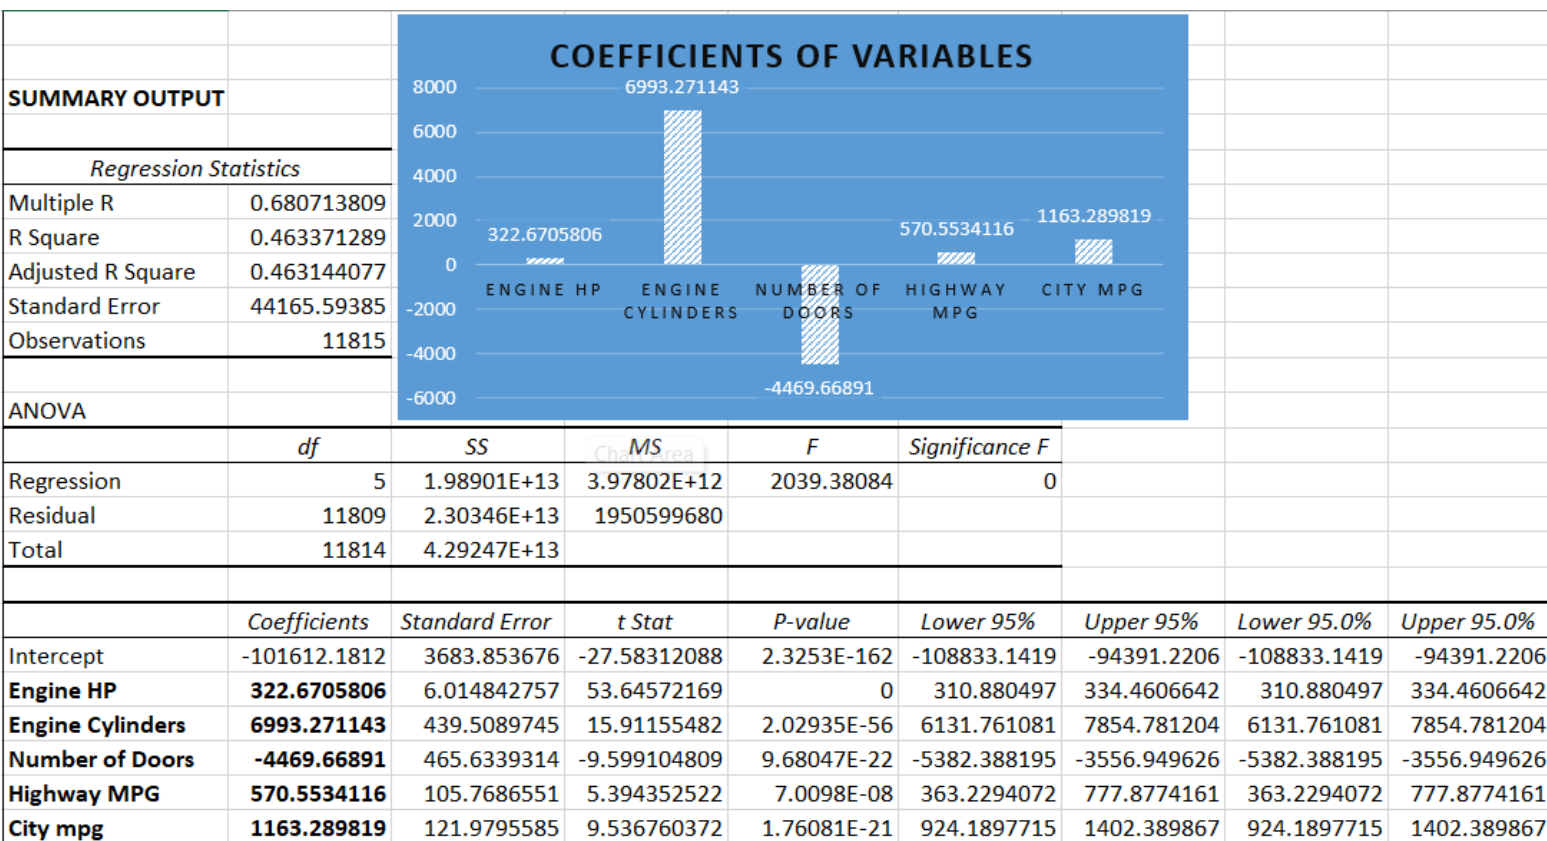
SUMMARY OUTPUT

| Regression Statistics | |
|---|---|
| Multiple R | 0.680713809 |
| R Square | 0.463371289 |
| Adjusted R Square | 0.463144077 |
| Standard Error | 44165.59385 |
| Observations | 11815 |

COEFFICIENTS OF VARIABLES

8000
6000
4000
2000
0
-2000
-4000
-6000

322.6705806
6993.271143
-4469.66891
570.5534116
1163.289819

ENGINE HP
ENGINE CYLINDERS
NUMBER OF DOORS
HIGHWAY MPG
CITY MPG

ANOVA

| | df | SS | MS | F | Significance F |
|---|---|---|---|---|---|
| Regression | 5 | 1.98901E+13 | 3.97802E+12 | 2039.38084 | 0 |
| Residual | 11809 | 2.30346E+13 | 1950599680 | | |
| Total | 11814 | 4.29247E+13 | | | |

Chart Area

| | Coefficients | Standard Error | t Stat | P-value | Lower 95% | Upper 95% | Lower 95.0% | Upper 95.0% |
|---|---|---|---|---|---|---|---|---|
| Intercept | -101612.1812 | 3683.853676 | -27.58312088 | 2.3253E-162 | -108833.1419 | -94391.2206 | -108833.1419 | -94391.2206 |
| Engine HP | 322.6705806 | 6.014842757 | 53.64572169 | 0 | 310.880497 | 334.4606642 | 310.880497 | 334.4606642 |
| Engine Cylinders | 6993.271143 | 439.5089745 | 15.91155482 | 2.02935E-56 | 6131.761081 | 7854.781204 | 6131.761081 | 7854.781204 |
| Number of Doors | -4469.66891 | 465.6339314 | -9.599104809 | 9.68047E-22 | -5382.388195 | -3556.949626 | -5382.388195 | -3556.949626 |
| Highway MPG | 570.5534116 | 105.7686551 | 5.394352522 | 7.0098E-08 | 363.2294072 | 777.8774161 | 363.2294072 | 777.8774161 |
| City mpg | 1163.289819 | 121.9795585 | 9.536760372 | 1.76081E-21 | 924.1897715 | 1402.389867 | 924.1897715 | 1402.389867 |